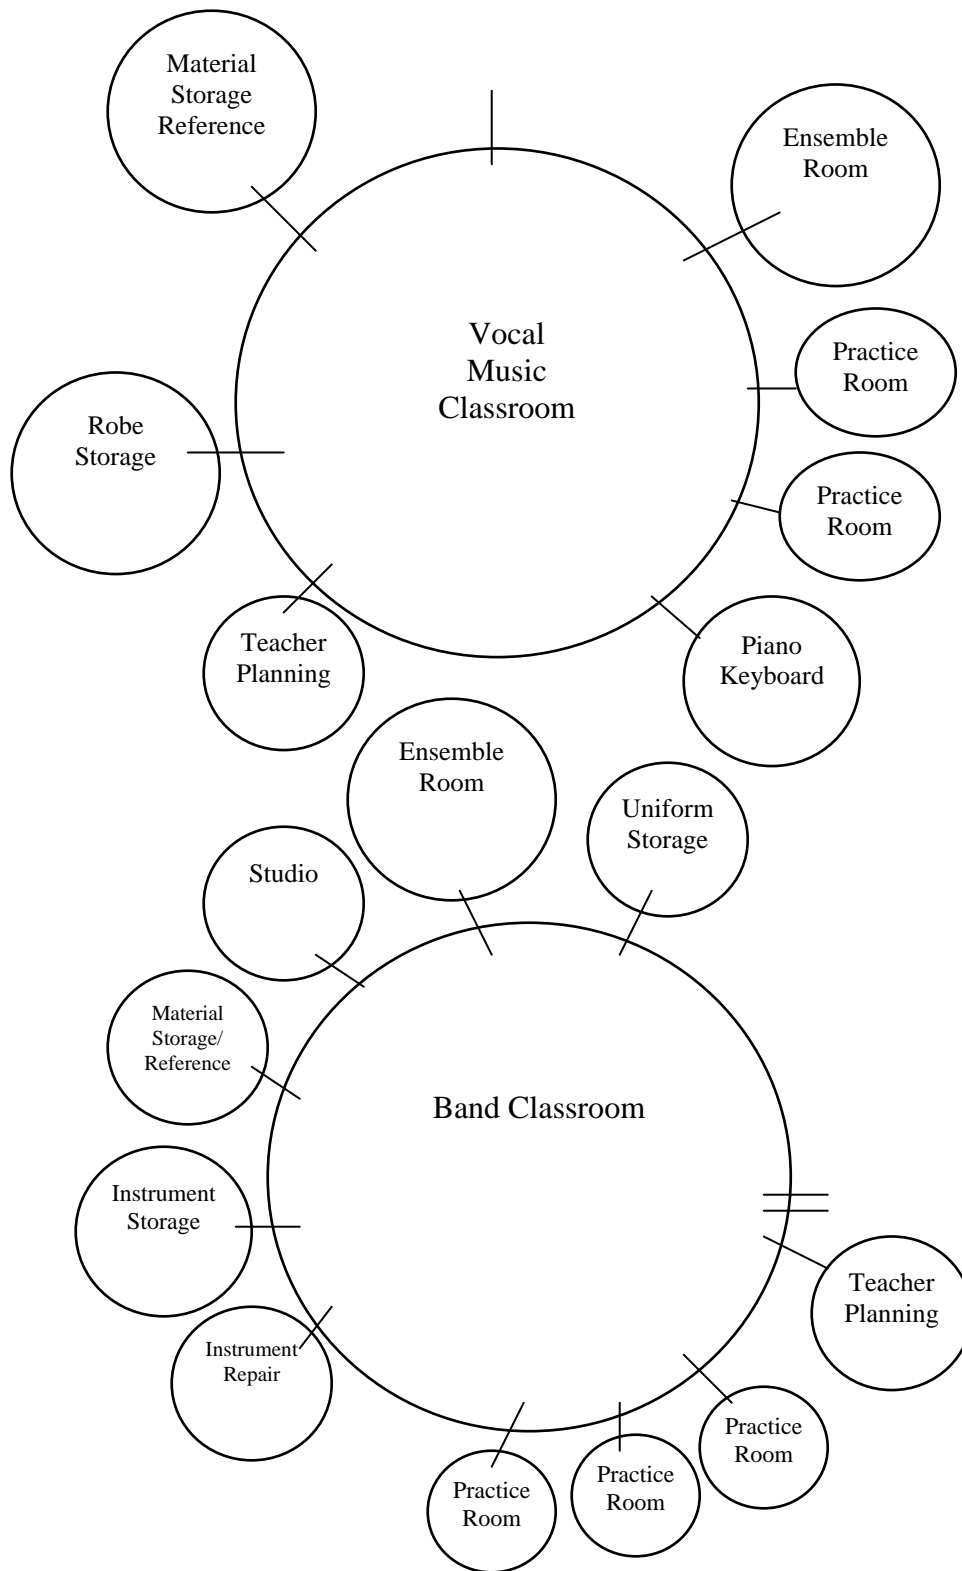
Material Storage Reference

Ensemble Room

Vocal Music Classroom

Practice Room

Robe Storage

Practice Room

Teacher Planning

Piano Keyboard

Ensemble Room

Uniform Storage

Studio

Material Storage/ Reference

Band Classroom

Instrument Storage

Teacher Planning

Instrument Repair

Practice Room

Practice Room

Practice Room